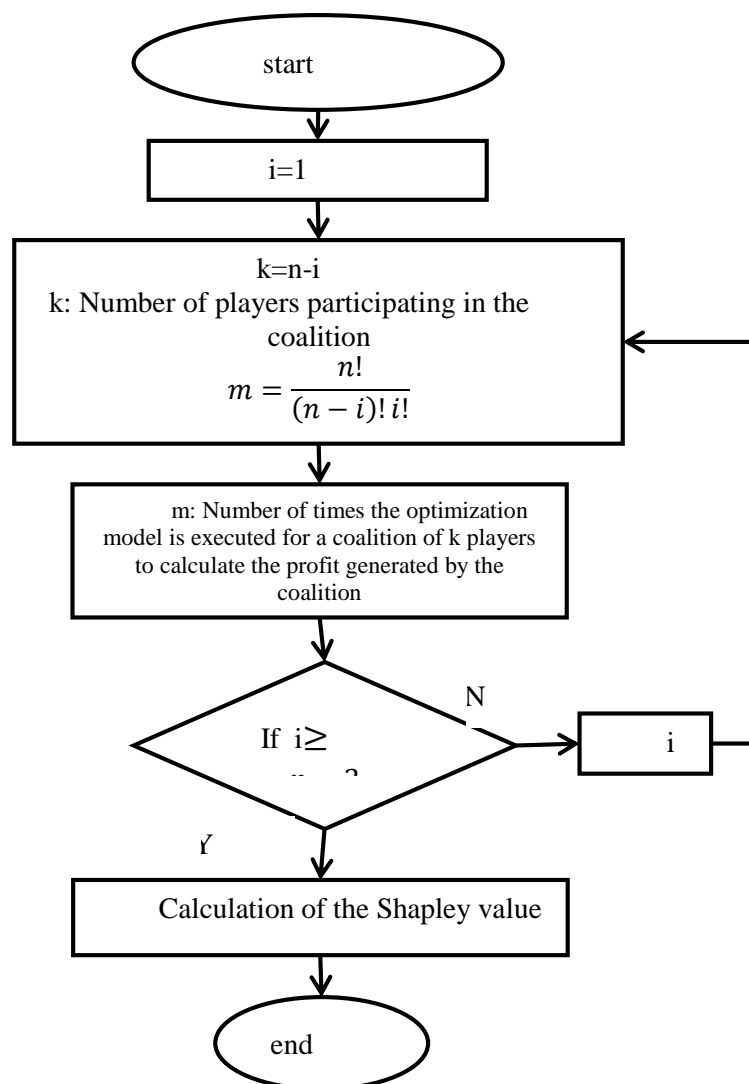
start

i=1

k=n-i
k: Number of players participating in the coalition
$m = \frac{n!}{(n-i)!\,i!}$

m: Number of times the optimization model is executed for a coalition of k players to calculate the profit generated by the coalition

If i≥ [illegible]

N

i

Y

Calculation of the Shapley value

end